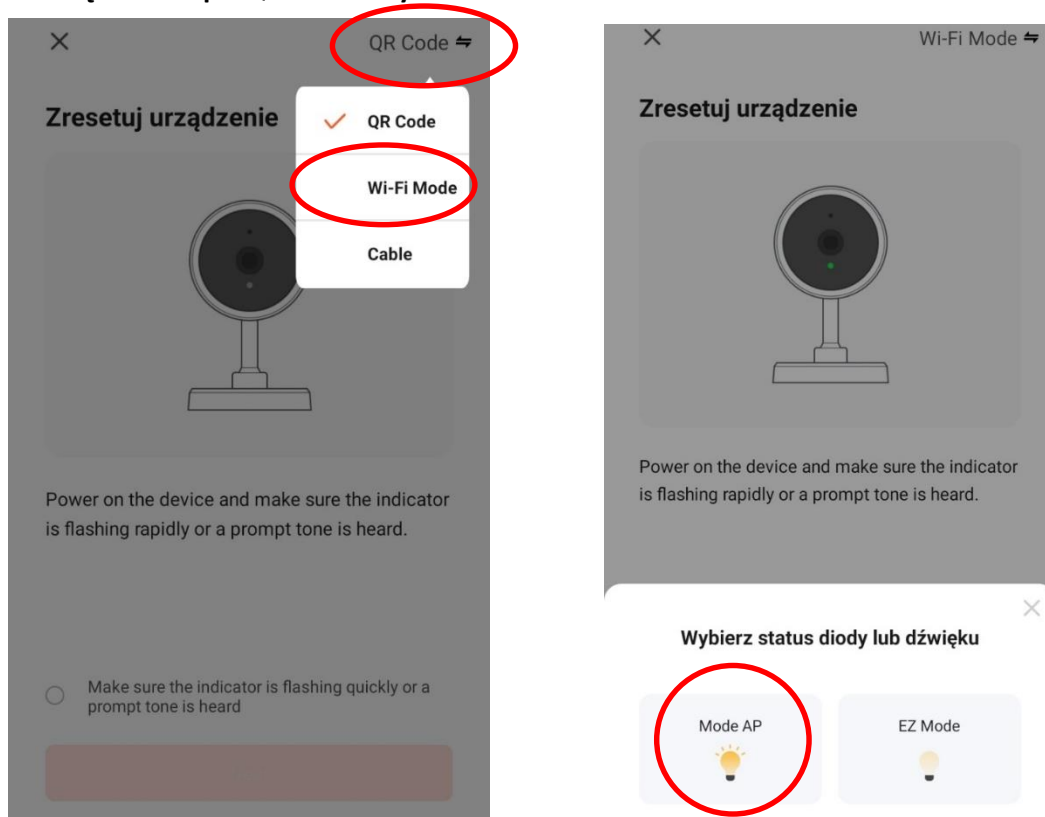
QR Code ⇋

Zresetuj urządzenie

QR Code

Wi-Fi Mode

Cable

Power on the device and make sure the indicator is flashing rapidly or a prompt tone is heard.

Make sure the indicator is flashing quickly or a prompt tone is heard

Wi-Fi Mode ⇋

Zresetuj urządzenie

Power on the device and make sure the indicator is flashing rapidly or a prompt tone is heard.

Wybierz status diody lub dźwięku

Mode AP

EZ Mode